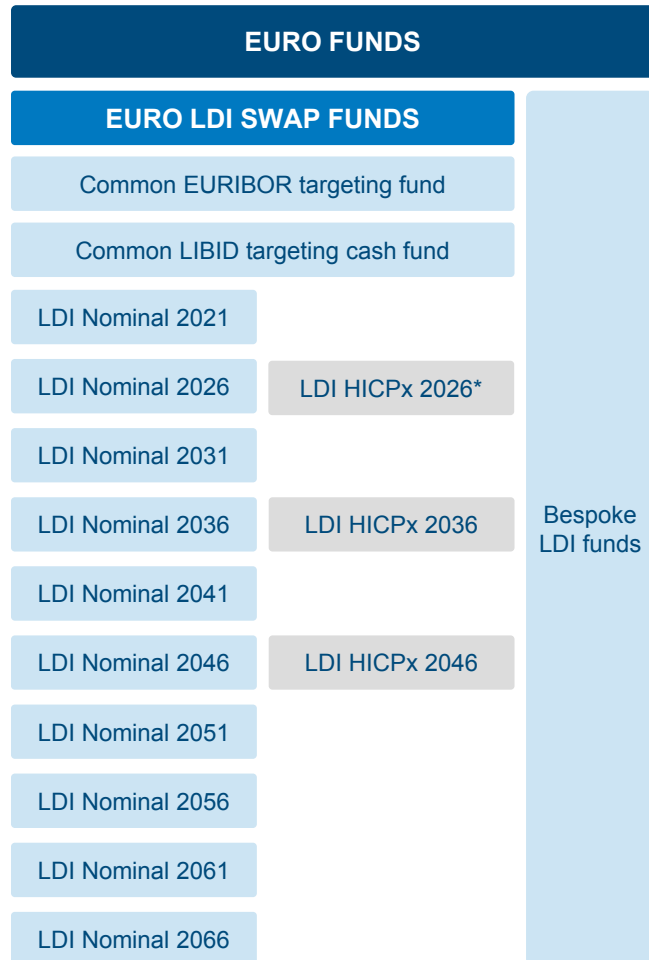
EURO FUNDS

EURO LDI SWAP FUNDS

Common EURIBOR targeting fund

Common LIBID targeting cash fund

LDI Nominal 2021

LDI Nominal 2026

LDI HICPx 2026*

LDI Nominal 2031

LDI Nominal 2036

LDI HICPx 2036

LDI Nominal 2041

LDI Nominal 2046

LDI HICPx 2046

LDI Nominal 2051

LDI Nominal 2056

LDI Nominal 2061

LDI Nominal 2066

Bespoke LDI funds